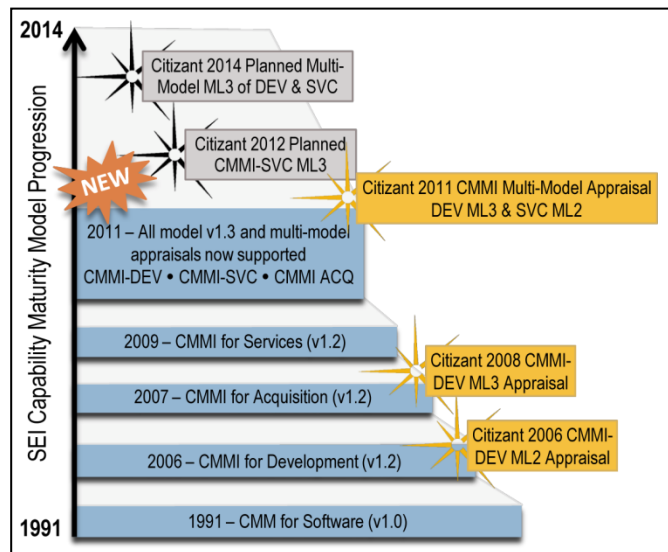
2014

SEI Capability Maturity Model Progression

Citizant 2014 Planned Multi-Model ML3 of DEV & SVC

Citizant 2012 Planned CMMI-SVC ML3

NEW

Citizant 2011 CMMI Multi-Model Appraisal DEV ML3 & SVC ML2

2011 – All model v1.3 and multi-model appraisals now supported CMMI-DEV • CMMI-SVC • CMMI ACQ

2009 – CMMI for Services (v1.2)

Citizant 2008 CMMI-DEV ML3 Appraisal

2007 – CMMI for Acquisition (v1.2)

Citizant 2006 CMMI-DEV ML2 Appraisal

2006 – CMMI for Development (v1.2)

1991 – CMM for Software (v1.0)

1991